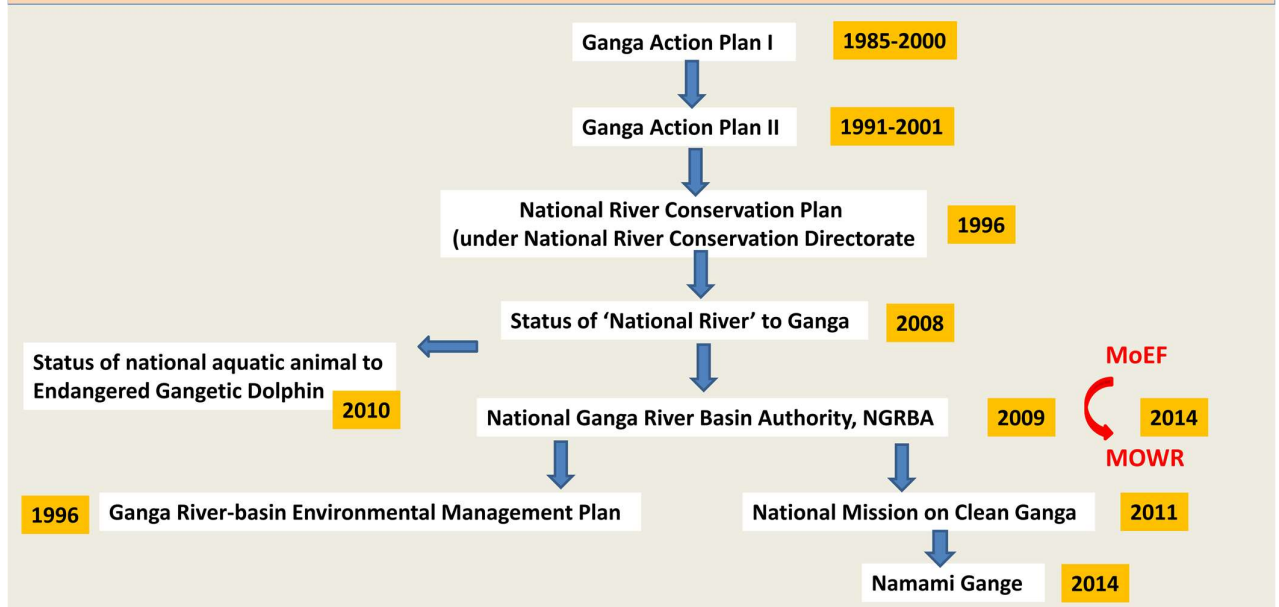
Ganga Action Plan I 1985-2000

Ganga Action Plan II 1991-2001

National River Conservation Plan (under National River Conservation Directorate 1996

Status of 'National River' to Ganga 2008

Status of national aquatic animal to Endangered Gangetic Dolphin 2010

MoEF

National Ganga River Basin Authority, NGRBA 2009 2014

MOWR

1996 Ganga River-basin Environmental Management Plan

National Mission on Clean Ganga 2011

Namami Gange 2014